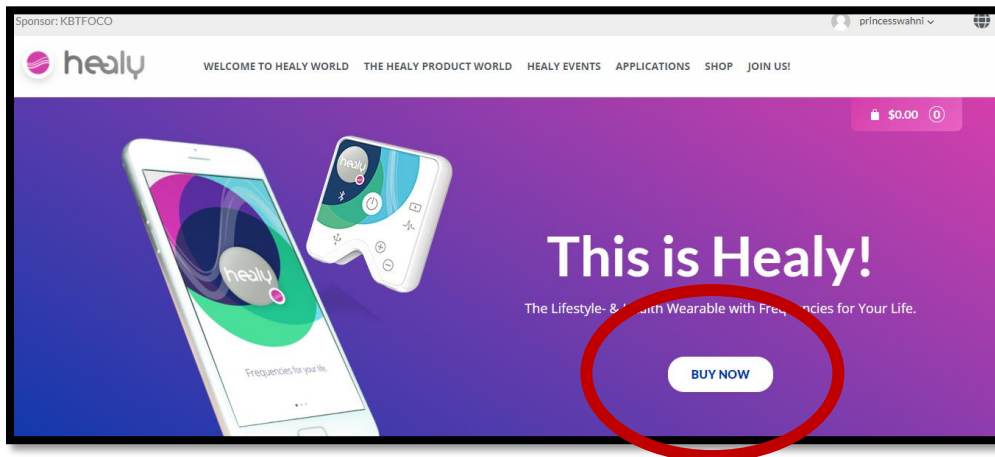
Sponsor: KBTFOCO

princesswahni

healy

WELCOME TO HEALY WORLD THE HEALY PRODUCT WORLD HEALY EVENTS APPLICATIONS SHOP JOIN US!

$0.00 0

healy

Frequencies for your life.

healy

This is Healy!

The Lifestyle- & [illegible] Wearable with Freq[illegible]ncies for Your Life.

BUY NOW